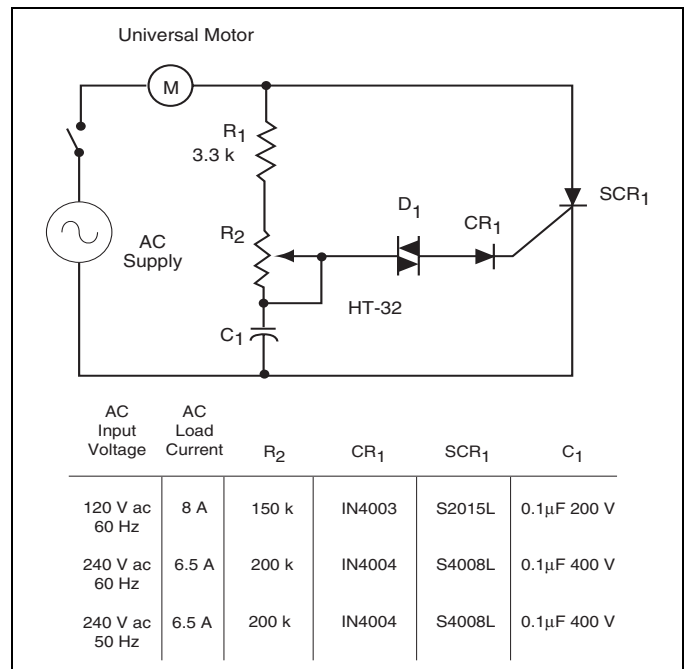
Universal Motor

M

$R_1$ 3.3 k

$D_1$

$CR_1$

$SCR_1$

AC Supply

$R_2$

HT-32

$C_1$

| AC Input Voltage | AC Load Current | $R_2$ | $CR_1$ | $SCR_1$ | $C_1$ |
|---|---|---|---|---|---|
| 120 V ac 60 Hz | 8 A | 150 k | IN4003 | S2015L | 0.1µF 200 V |
| 240 V ac 60 Hz | 6.5 A | 200 k | IN4004 | S4008L | 0.1µF 400 V |
| 240 V ac 50 Hz | 6.5 A | 200 k | IN4004 | S4008L | 0.1µF 400 V |